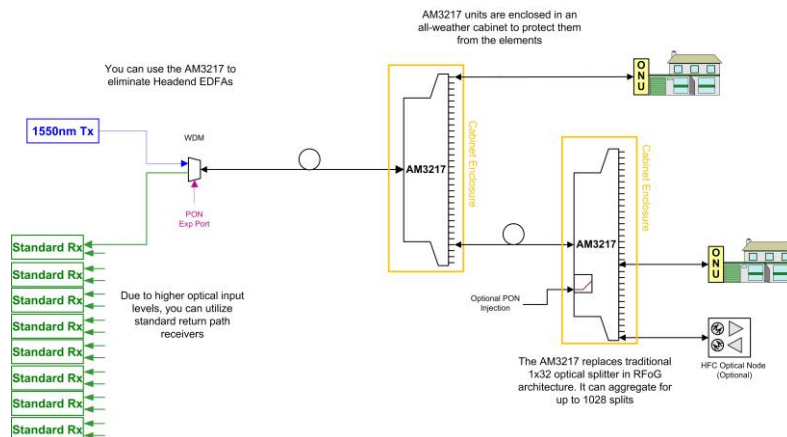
AM3217 units are enclosed in an all-weather cabinet to protect them from the elements

You can use the AM3217 to eliminate Headend EDFAs

1550nm Tx

WDM

PON Exp Port

AM3217

Cabinet Enclosure

ONU

Cabinet Enclosure

AM3217

ONU

Standard Rx
Standard Rx
Standard Rx
Standard Rx
Standard Rx
Standard Rx
Standard Rx
Standard Rx

Due to higher optical input levels, you can utilize standard return path receivers

Optional PON Injection

HFC Optical Node (Optional)

The AM3217 replaces traditional 1x32 optical splitter in RFoG architecture. It can aggregate for up to 1028 splits